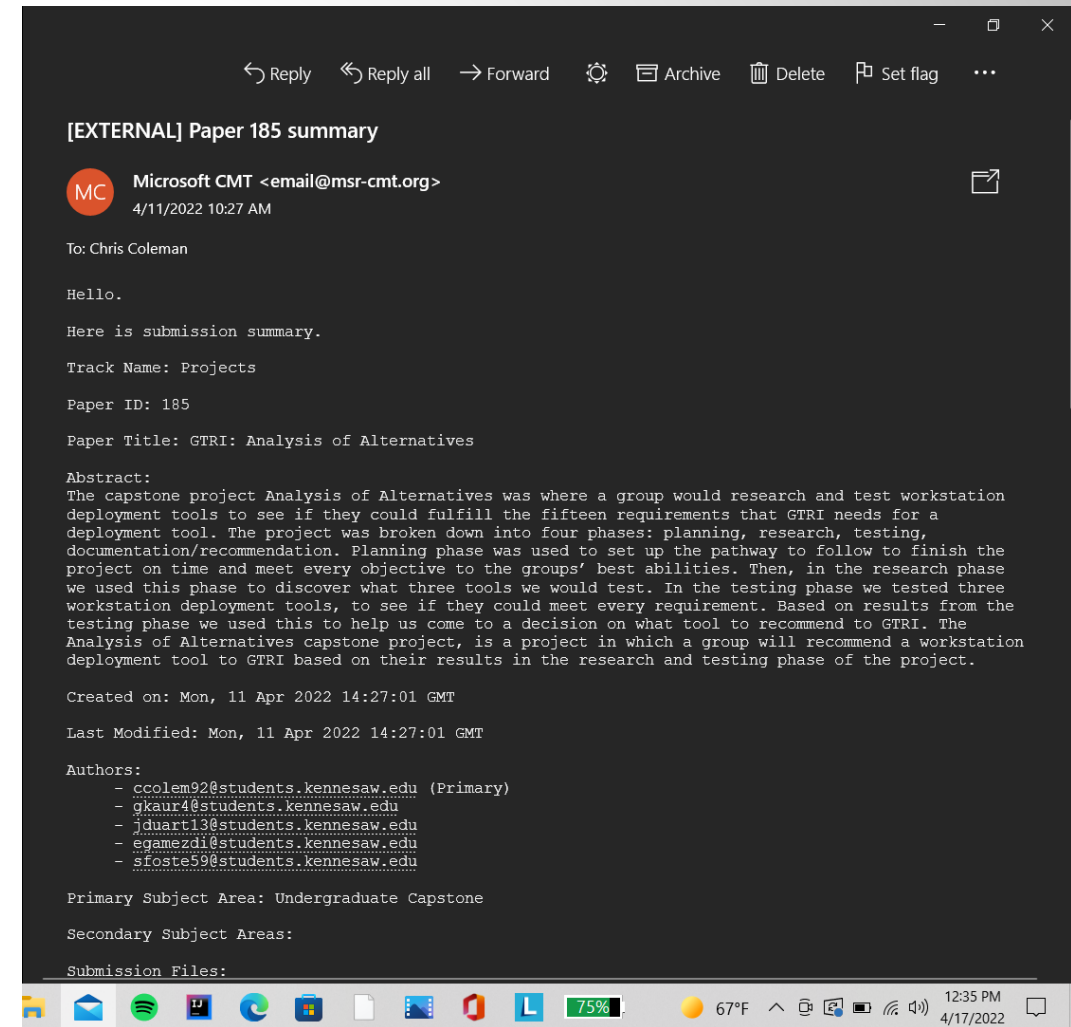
Reply Reply all Forward Archive Delete Set flag ···

[EXTERNAL] Paper 185 summary

MC

Microsoft CMT <email@msr-cmt.org>
4/11/2022 10:27 AM

To: Chris Coleman

Hello.

Here is submission summary.

Track Name: Projects

Paper ID: 185

Paper Title: GTRI: Analysis of Alternatives

Abstract:
The capstone project Analysis of Alternatives was where a group would research and test workstation deployment tools to see if they could fulfill the fifteen requirements that GTRI needs for a deployment tool. The project was broken down into four phases: planning, research, testing, documentation/recommendation. Planning phase was used to set up the pathway to follow to finish the project on time and meet every objective to the groups' best abilities. Then, in the research phase we used this phase to discover what three tools we would test. In the testing phase we tested three workstation deployment tools, to see if they could meet every requirement. Based on results from the testing phase we used this to help us come to a decision on what tool to recommend to GTRI. The Analysis of Alternatives capstone project, is a project in which a group will recommend a workstation deployment tool to GTRI based on their results in the research and testing phase of the project.

Created on: Mon, 11 Apr 2022 14:27:01 GMT

Last Modified: Mon, 11 Apr 2022 14:27:01 GMT

Authors:
- ccolem92@students.kennesaw.edu (Primary)
- gkaur4@students.kennesaw.edu
- jduart13@students.kennesaw.edu
- egamezdi@students.kennesaw.edu
- sfoste59@students.kennesaw.edu

Primary Subject Area: Undergraduate Capstone

Secondary Subject Areas:

Submission Files:

75%

67°F

12:35 PM
4/17/2022